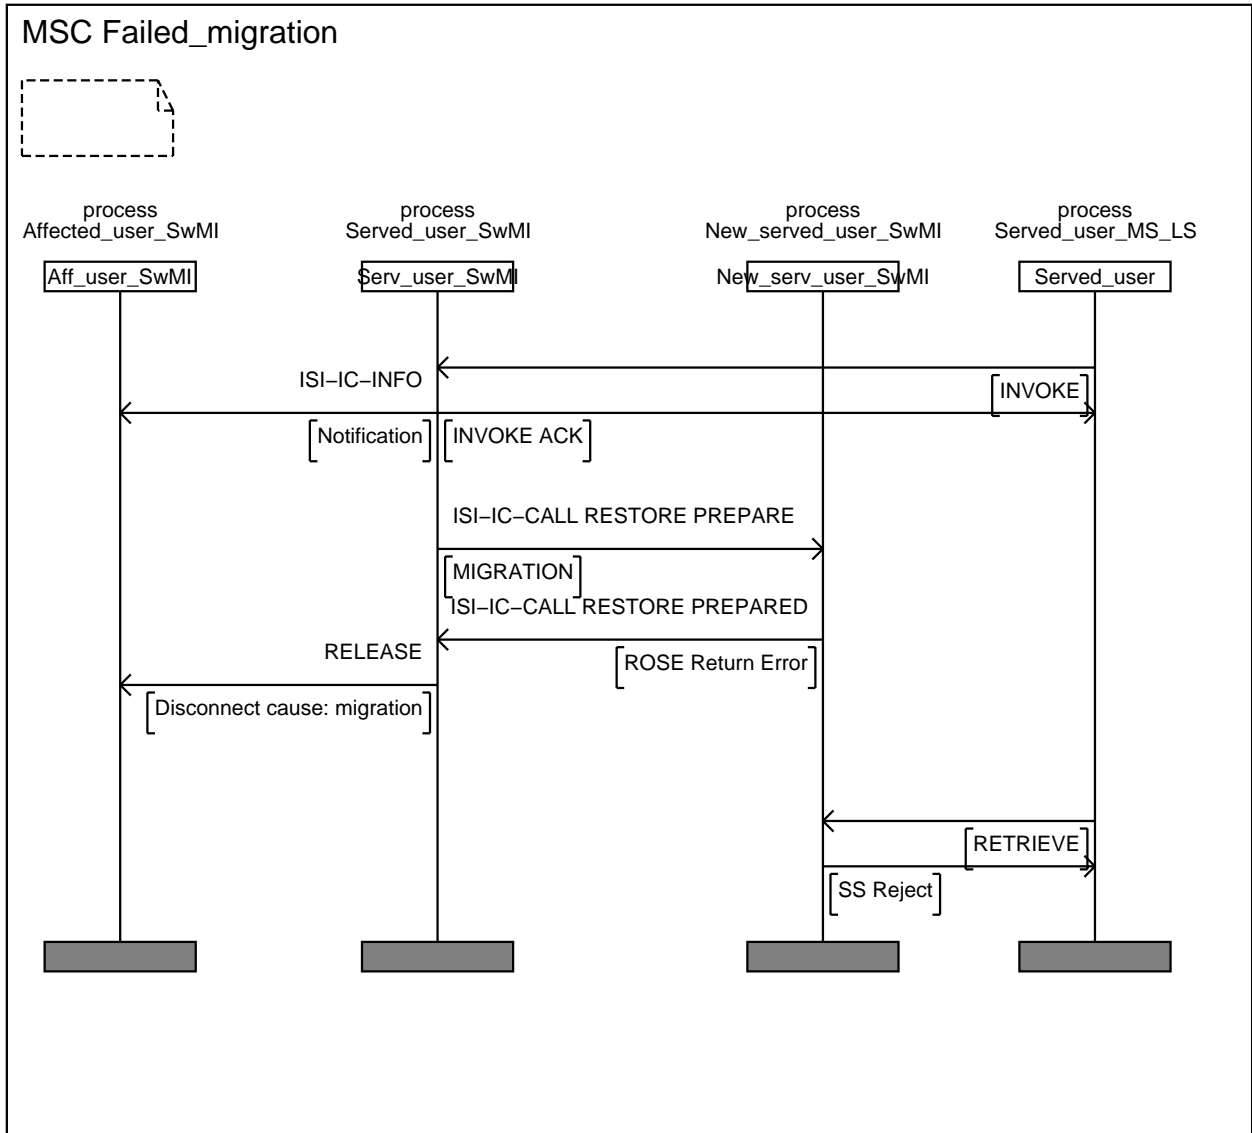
MSC Failed_migration

process
Affected_user_SwMI

process
Served_user_SwMI

process
New_served_user_SwMI

process
Served_user_MS_LS

Aff_user_SwMI

Serv_user_SwMI

New_serv_user_SwMI

Served_user

ISI−IC−INFO

INVOKE

Notification

INVOKE ACK

ISI−IC−CALL RESTORE PREPARE

MIGRATION

ISI−IC−CALL RESTORE PREPARED

RELEASE

ROSE Return Error

Disconnect cause: migration

RETRIEVE

SS Reject